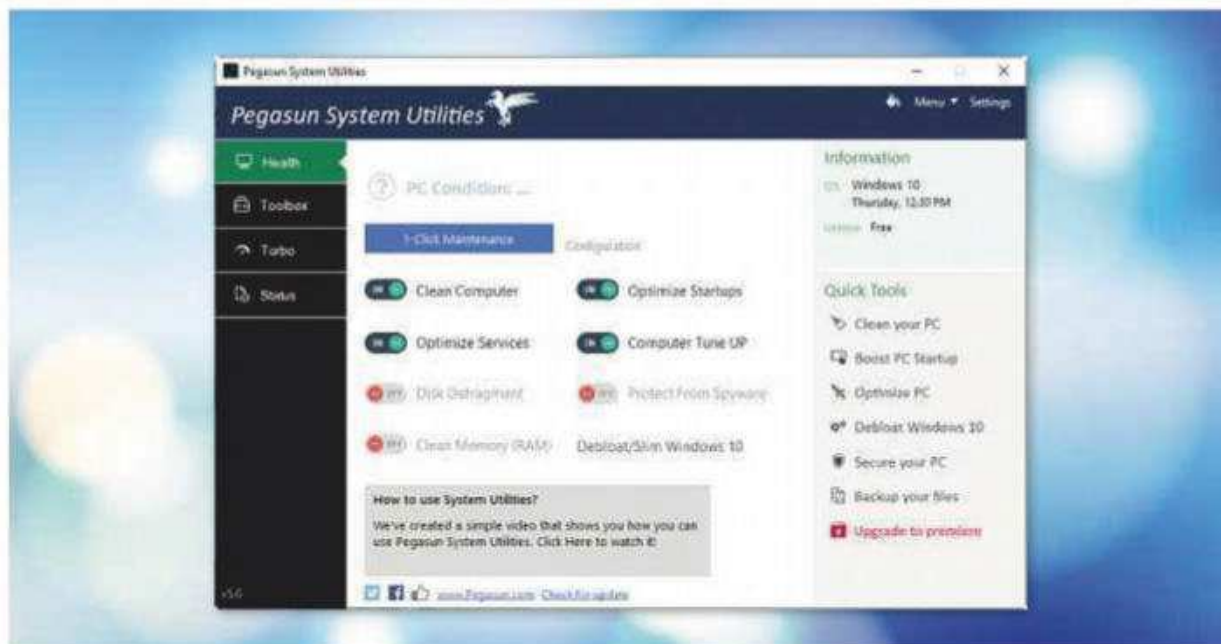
Pegasun System Utilities

Pegasun System Utilities

Menu ▾ Settings

Health

Toolbox

Turbo

Status

v5.6

PC Condition: ...

1-Click Maintenance

Configuration

ON Clean Computer

ON Optimize Startups

ON Optimize Services

ON Computer Tune UP

OFF Disk Defragment

OFF Protect From Spyware

OFF Clean Memory (RAM)

Debloat/Slim Windows 10

How to use System Utilities?

We've created a simple video that shows you how you can use Pegasun System Utilities. Click Here to watch it!

www.Pegasun.com Check for update

Information

OS Windows 10
Thursday, 12:30 PM

License Free

Quick Tools

Clean your PC

Boost PC Startup

Optimize PC

Debloat Windows 10

Secure your PC

Backup your files

Upgrade to premium